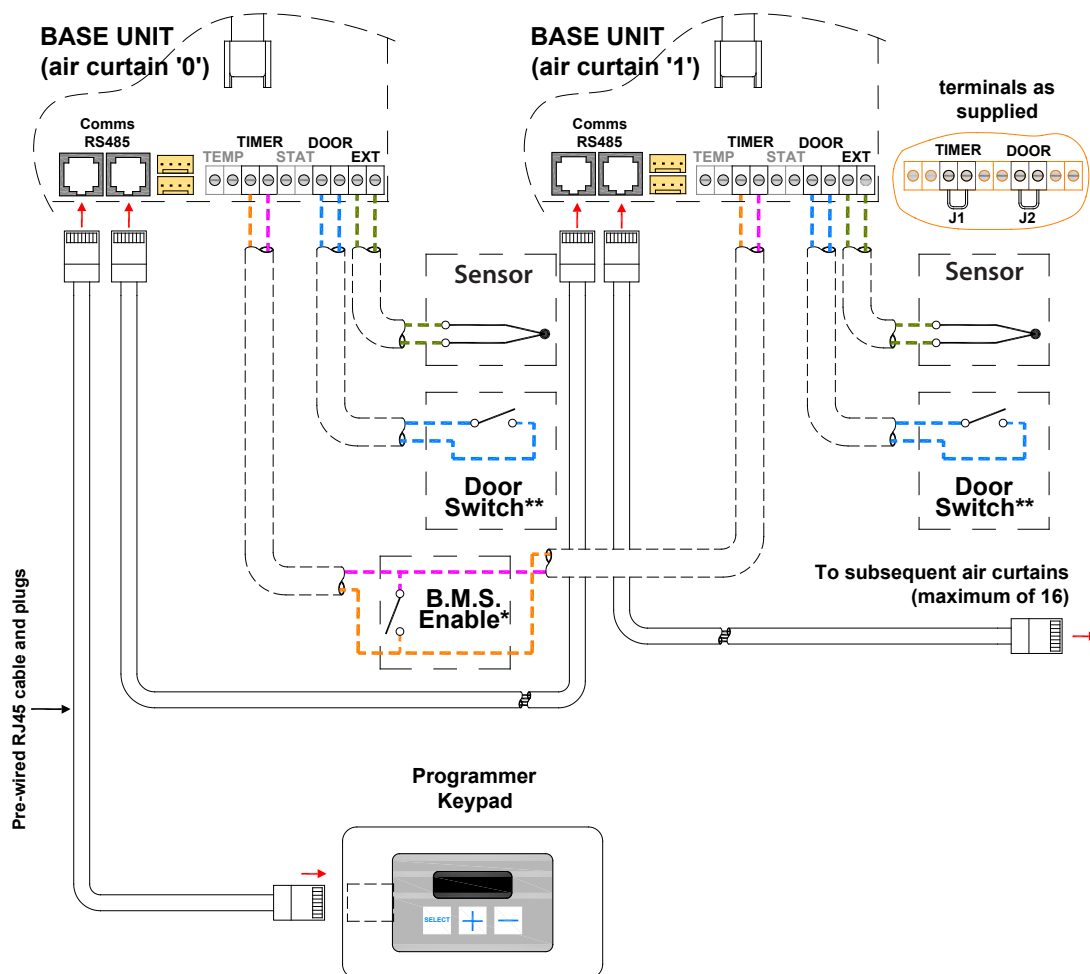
BASE UNIT
(air curtain '0')

Comms
RS485

TEMP TIMER STAT DOOR EXT

BASE UNIT
(air curtain '1')

Comms
RS485

TEMP TIMER STAT DOOR EXT

terminals as supplied

TIMER DOOR

J1 J2

Sensor

Sensor

Door
Switch**

Door
Switch**

B.M.S.
Enable*

To subsequent air curtains
(maximum of 16)

Pre-wired RJ45 cable and plugs

Programmer
Keypad

SELECT + —